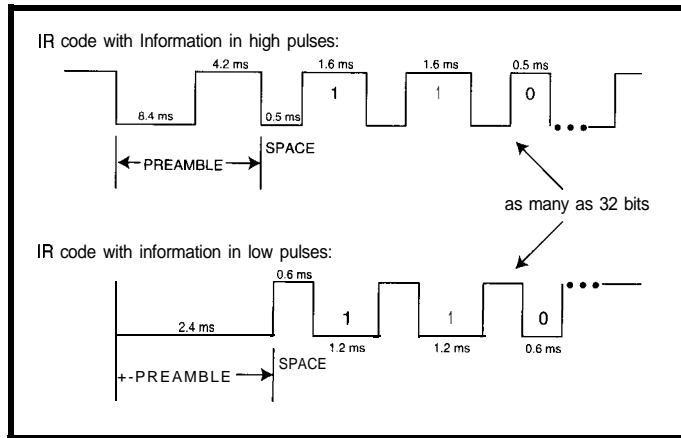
IR code with Information in high pulses:

4.2 ms
1.6 ms
1.6 ms
0.5 ms
8.4 ms
0.5 ms
1
1
0
PREAMBLE
SPACE

as many as 32 bits

IR code with information in low pulses:

0.6 ms
2.4 ms
1
1
0
1.2 ms
1.2 ms
0.6 ms
+-PREAMBLE
SPACE